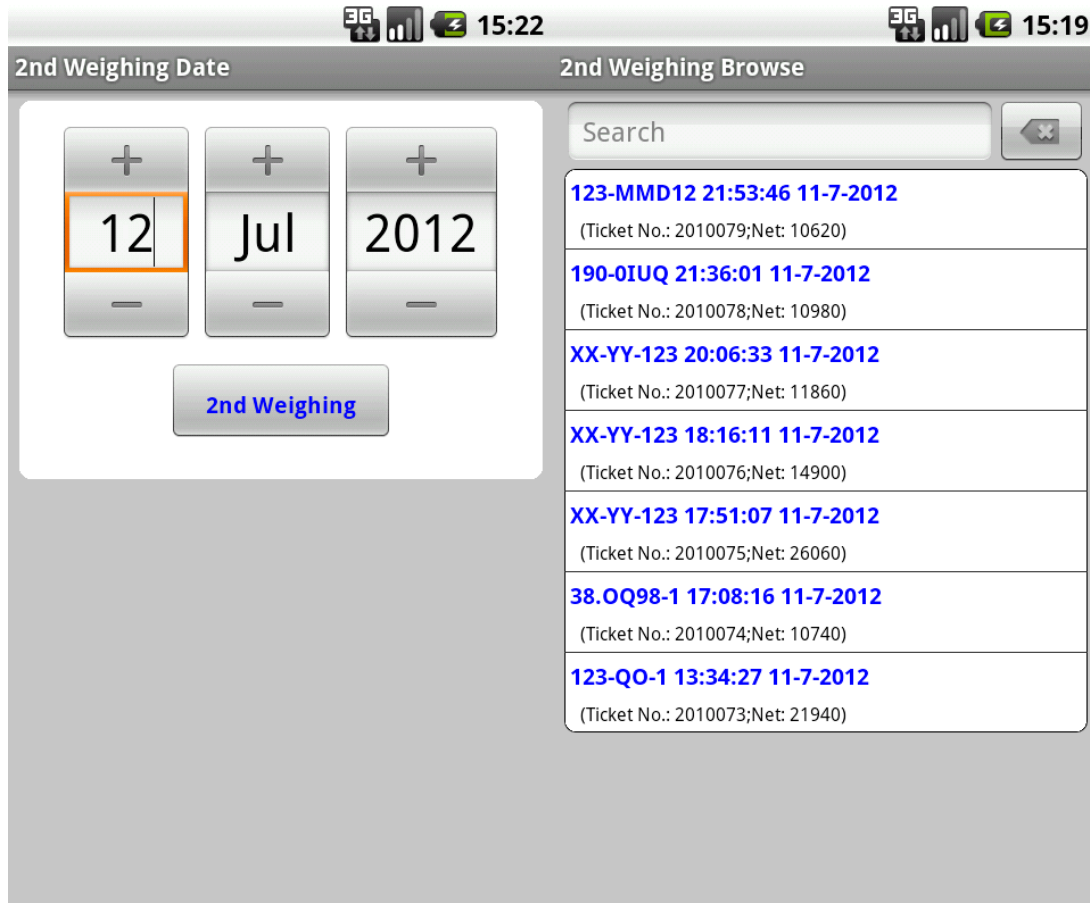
3G 15:22

2nd Weighing Date

+ + +

12 Jul 2012

− − −

2nd Weighing

3G 15:19

2nd Weighing Browse

Search

123-MMD12 21:53:46 11-7-2012
(Ticket No.: 2010079;Net: 10620)

190-0IUQ 21:36:01 11-7-2012
(Ticket No.: 2010078;Net: 10980)

XX-YY-123 20:06:33 11-7-2012
(Ticket No.: 2010077;Net: 11860)

XX-YY-123 18:16:11 11-7-2012
(Ticket No.: 2010076;Net: 14900)

XX-YY-123 17:51:07 11-7-2012
(Ticket No.: 2010075;Net: 26060)

38.OQ98-1 17:08:16 11-7-2012
(Ticket No.: 2010074;Net: 10740)

123-QO-1 13:34:27 11-7-2012
(Ticket No.: 2010073;Net: 21940)